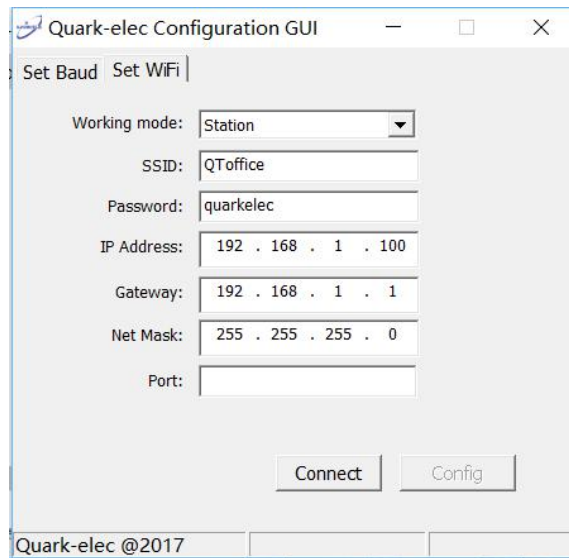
Quark-elec Configuration GUI

Set Baud Set WiFi

Working mode: Station

SSID: QToffice

Password: quarkelec

IP Address: 192 . 168 . 1 . 100

Gateway: 192 . 168 . 1 . 1

Net Mask: 255 . 255 . 255 . 0

Port:

Connect Config

Quark-elec @2017